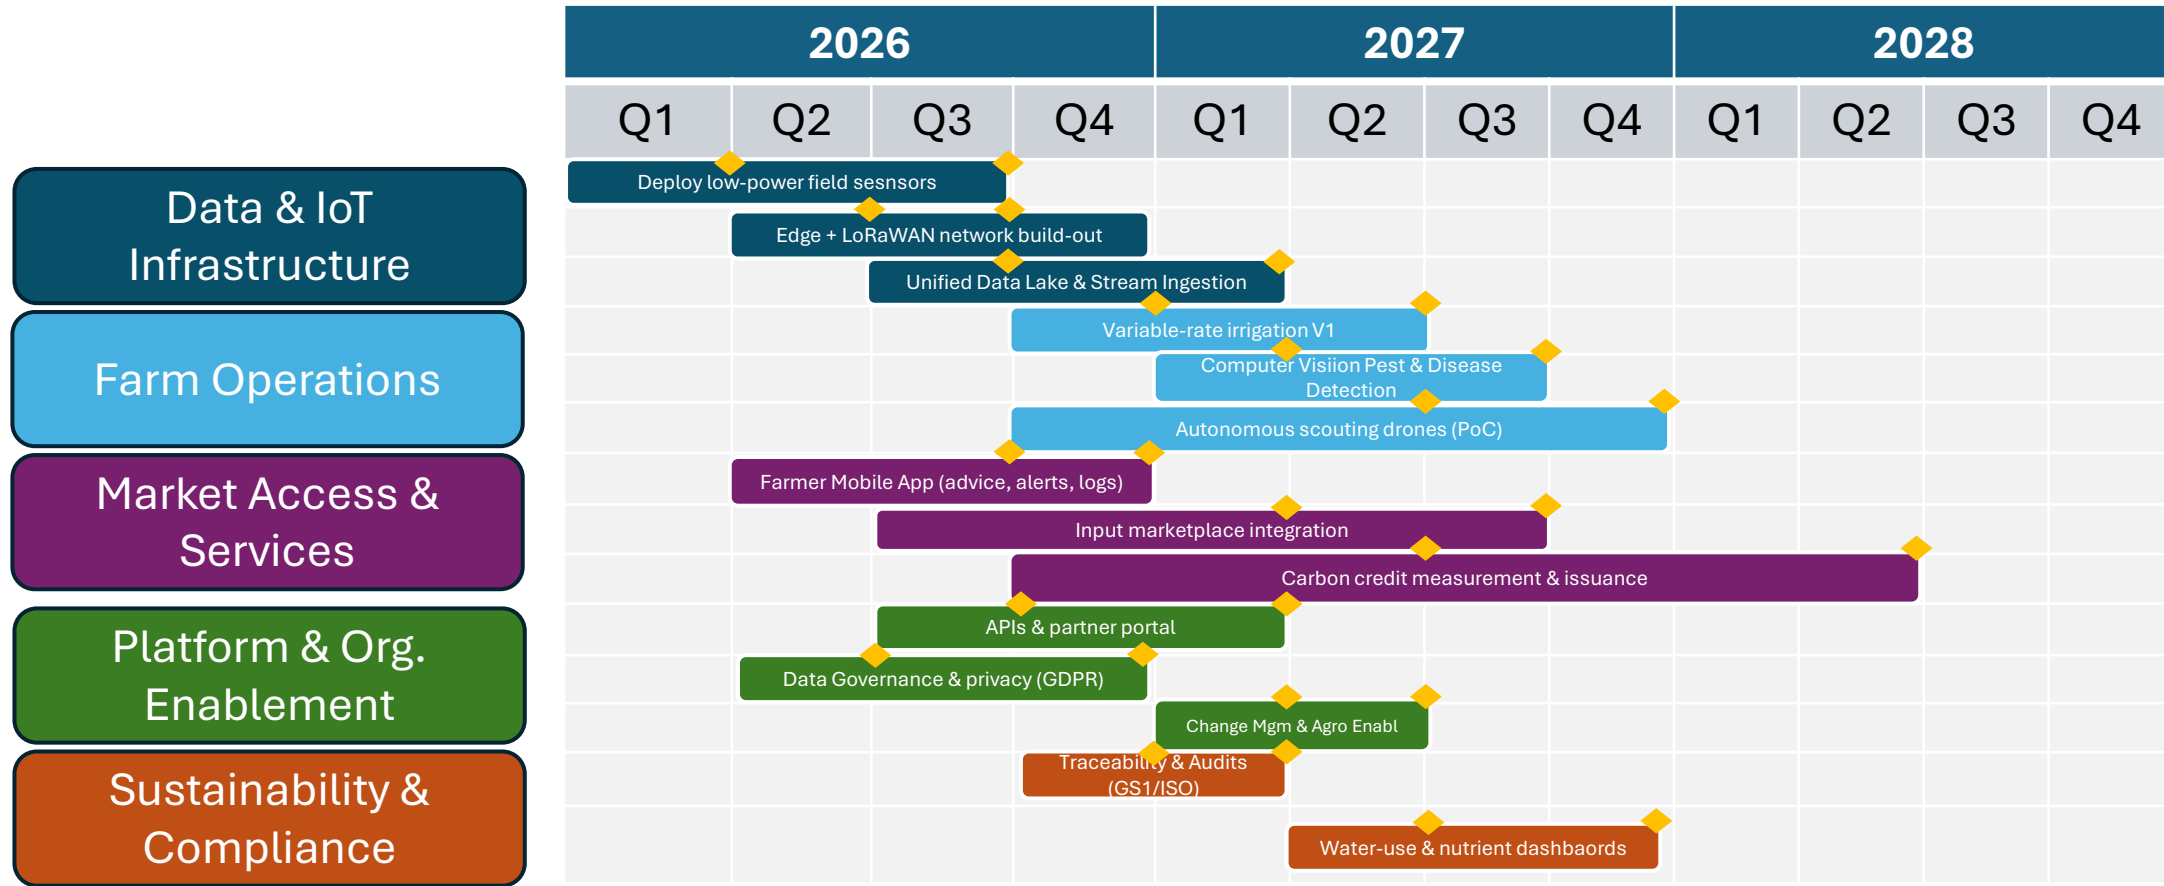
| 2026 | | | | 2027 | | | | 2028 | | | |
|---|---|---|---|---|---|---|---|---|---|---|---|
| Q1 | Q2 | Q3 | Q4 | Q1 | Q2 | Q3 | Q4 | Q1 | Q2 | Q3 | Q4 |

Data & IoT Infrastructure

Deploy low-power field sesnsors

Edge + LoRaWAN network build-out

Unified Data Lake & Stream Ingestion

Farm Operations

Variable-rate irrigation V1

Computer Visiion Pest & Disease Detection

Autonomous scouting drones (PoC)

Market Access & Services

Farmer Mobile App (advice, alerts, logs)

Input marketplace integration

Carbon credit measurement & issuance

Platform & Org. Enablement

APIs & partner portal

Data Governance & privacy (GDPR)

Change Mgm & Agro Enabl

Sustainability & Compliance

Traceability & Audits (GS1/ISO)

Water-use & nutrient dashboards